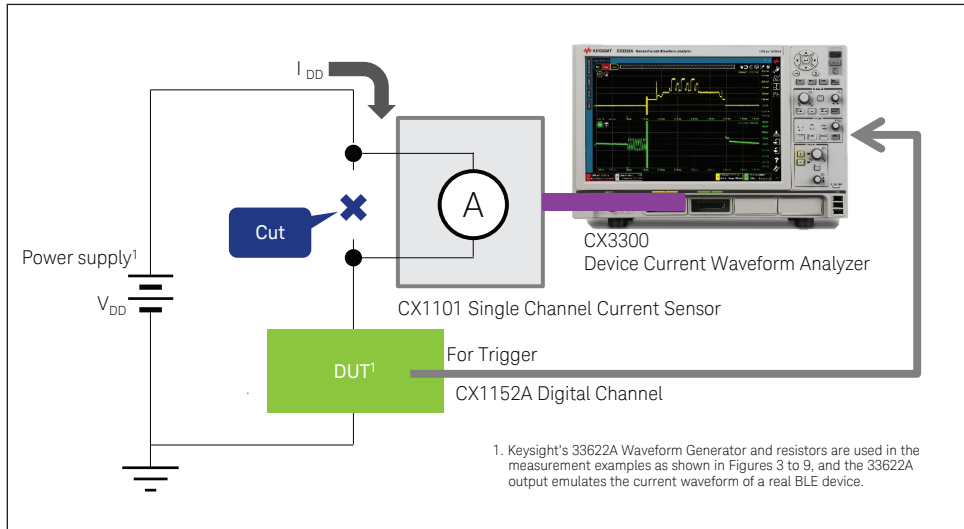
$I_{DD}$

Cut

A

Power supply$^1$

$V_{DD}$

CX3300
Device Current Waveform Analyzer

CX1101 Single Channel Current Sensor

For Trigger

DUT$^1$

CX1152A Digital Channel

1. Keysight's 33622A Waveform Generator and resistors are used in the measurement examples as shown in Figures 3 to 9, and the 33622A output emulates the current waveform of a real BLE device.